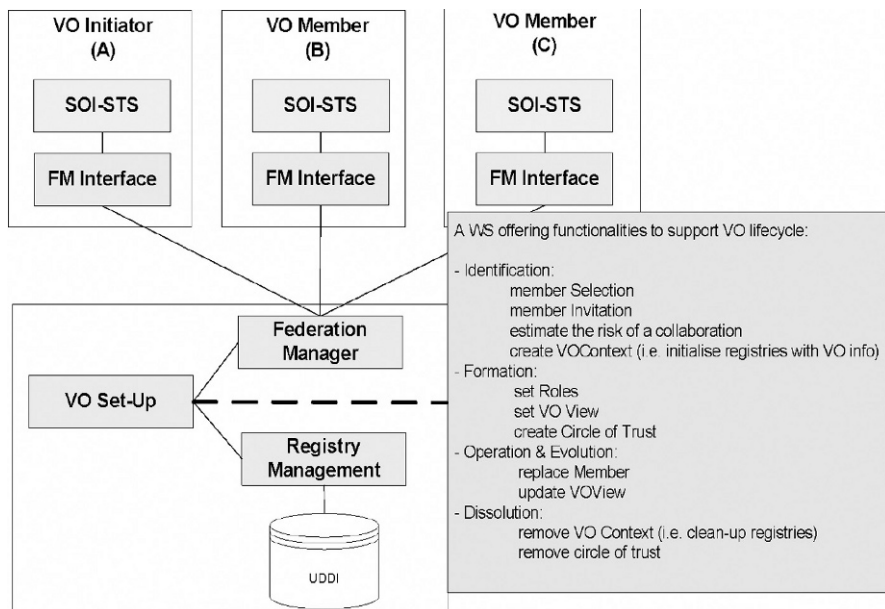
VO Initiator
(A)

SOI-STS

FM Interface

VO Member
(B)

SOI-STS

FM Interface

VO Member
(C)

SOI-STS

FM Interface

A WS offering functionalities to support VO lifecycle:

- Identification:
member Selection
member Invitation
estimate the risk of a collaboration
create VOContext (i.e. initialise registries with VO info)
- Formation:
set Roles
set VO View
create Circle of Trust
- Operation & Evolution:
replace Member
update VOView
- Dissolution:
remove VO Context (i.e. clean-up registries)
remove circle of trust

Federation Manager

VO Set-Up

Registry Management

UDDI